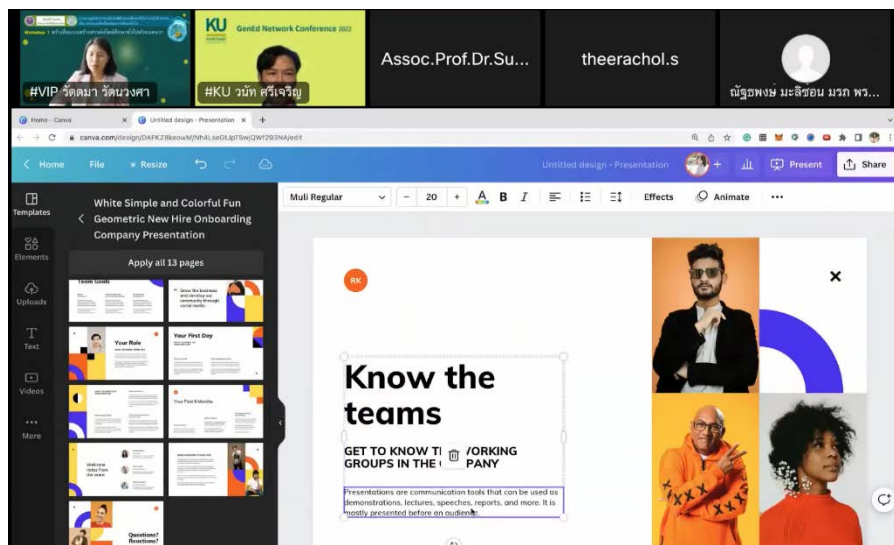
Workshop 1

KU GenEd Network Conference 2022

#VIP วัลดมา วัฒนวงศา

#KU วนัท ศรีเจริญ

Assoc.Prof.Dr.Su...

theerachol.s

ณัฐพงษ์ มะลิซ้อน มรภ พร...

Home - Canva

Untitled design - Presentation

canva.com/design/DAFKZ8keowM/Nh4LseGtJpTSw|QWf293NA/edit

Home File Resize

Untitled design - Presentation

Present Share

Templates

Elements

Uploads

Text

Videos

More

White Simple and Colorful Fun Geometric New Hire Onboarding Company Presentation

Apply all 13 pages

Team Goals

Grow the business and develop our community through social media

Your Role

Your First Day

Your First 5 Monday

Welcome notes from the team

Questions? Reactions?

Muli Regular 20 B I Effects Animate

RK

Know the teams

GET TO KNOW T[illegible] WORKING GROUPS IN THE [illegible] PANY

Presentations are communication tools that can be used as demonstrations, lectures, speeches, reports, and more. It is mostly presented before an audience.